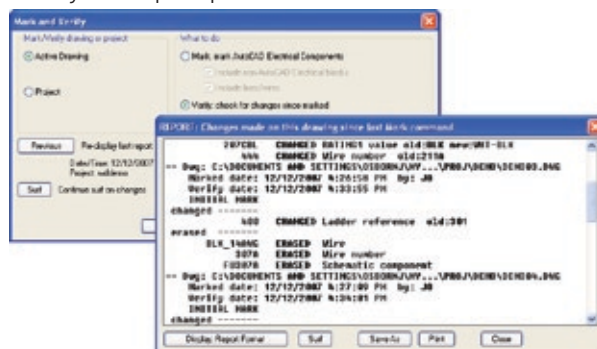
Mark and Verify

Mark/Verify drawing or project

Active Drawing

Project

What to do

Mark: start AutoCAD Electrical Components

Include non-AutoCAD Electrical blocks

Include lines/wires

Verify: check for changes since marked

Previous

Re-display last report

Date/Time: 12/12/2007

Project: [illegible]

Surf

Continue surf on changes

REPORT: Changes made on this drawing since last Mark command

207CBL CHANGED RATING1 value old:BLK new:WHT-BLK
446 CHANGED Wire number old:2118
-- Dwg: C:\DOCUMENTS AND SETTINGS\OSBORN\MY...\PROJ\DEMO\DEMO03.DWG
Marked date: 12/12/2007 4:26:58 PM by: JB
Verify date: 12/12/2007 4:33:55 PM
INITIAL MARK
changed -------
400 CHANGED Ladder reference old:301
erased -------
BLK_14AWG ERASED Wire
307A ERASED Wire number
FU307A ERASED Schematic component
-- Dwg: C:\DOCUMENTS AND SETTINGS\OSBORN\MY...\PROJ\DEMO\DEMO04.DWG
Marked date: 12/12/2007 4:27:09 PM by: JB
Verify date: 12/12/2007 4:34:01 PM
INITIAL MARK
changed -------

Display Report Format

Surf

Save As

Print

Close